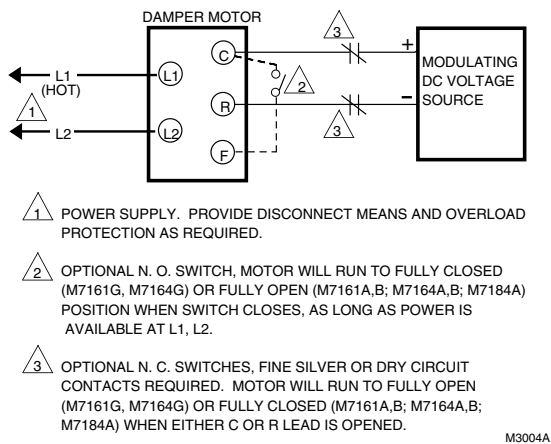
DAMPER MOTOR

L1 (HOT)

1

L2

L1

L2

C

R

F

2

3

3

+

−

MODULATING DC VOLTAGE SOURCE

1 POWER SUPPLY. PROVIDE DISCONNECT MEANS AND OVERLOAD PROTECTION AS REQUIRED.

2 OPTIONAL N. O. SWITCH, MOTOR WILL RUN TO FULLY CLOSED (M7161G, M7164G) OR FULLY OPEN (M7161A,B; M7164A,B; M7184A) POSITION WHEN SWITCH CLOSES, AS LONG AS POWER IS AVAILABLE AT L1, L2.

3 OPTIONAL N. C. SWITCHES, FINE SILVER OR DRY CIRCUIT CONTACTS REQUIRED. MOTOR WILL RUN TO FULLY OPEN (M7161G, M7164G) OR FULLY CLOSED (M7161A,B; M7164A,B; M7184A) WHEN EITHER C OR R LEAD IS OPENED.

M3004A